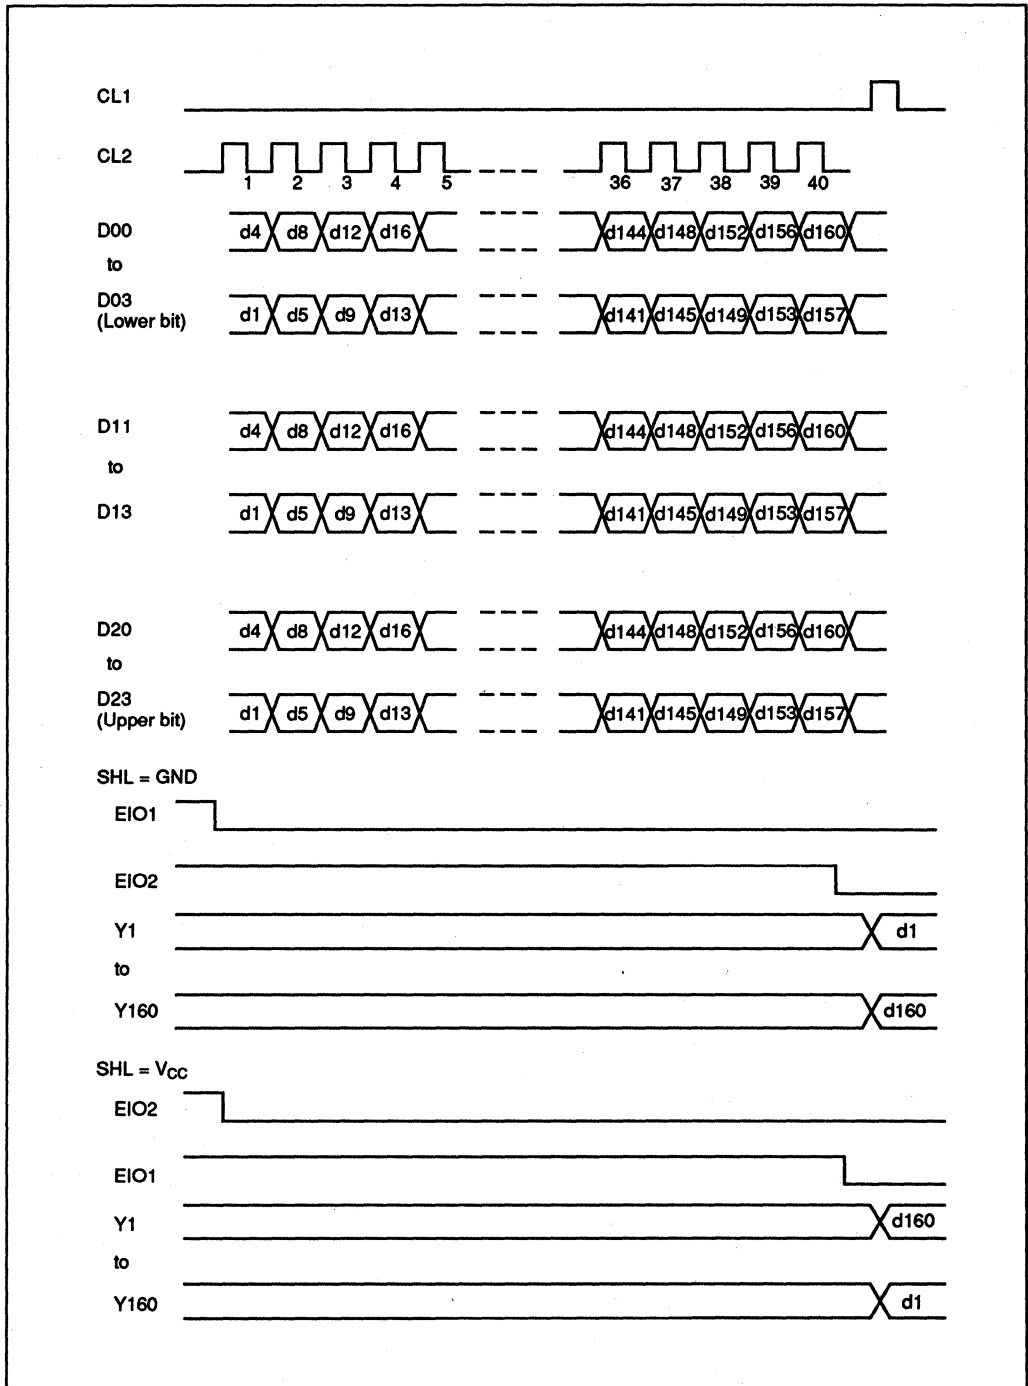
CL1

CL2

1 2 3 4 5 36 37 38 39 40

D00 d4 d8 d12 d16 d144 d148 d152 d156 d160

to

D03 (Lower bit) d1 d5 d9 d13 d141 d145 d149 d153 d157

D11 d4 d8 d12 d16 d144 d148 d152 d156 d160

to

D13 d1 d5 d9 d13 d141 d145 d149 d153 d157

D20 d4 d8 d12 d16 d144 d148 d152 d156 d160

to

D23 (Upper bit) d1 d5 d9 d13 d141 d145 d149 d153 d157

SHL = GND

EIO1

EIO2

Y1 d1

to

Y160 d160

SHL = $V_{CC}$

EIO2

EIO1

Y1 d160

to

Y160 d1